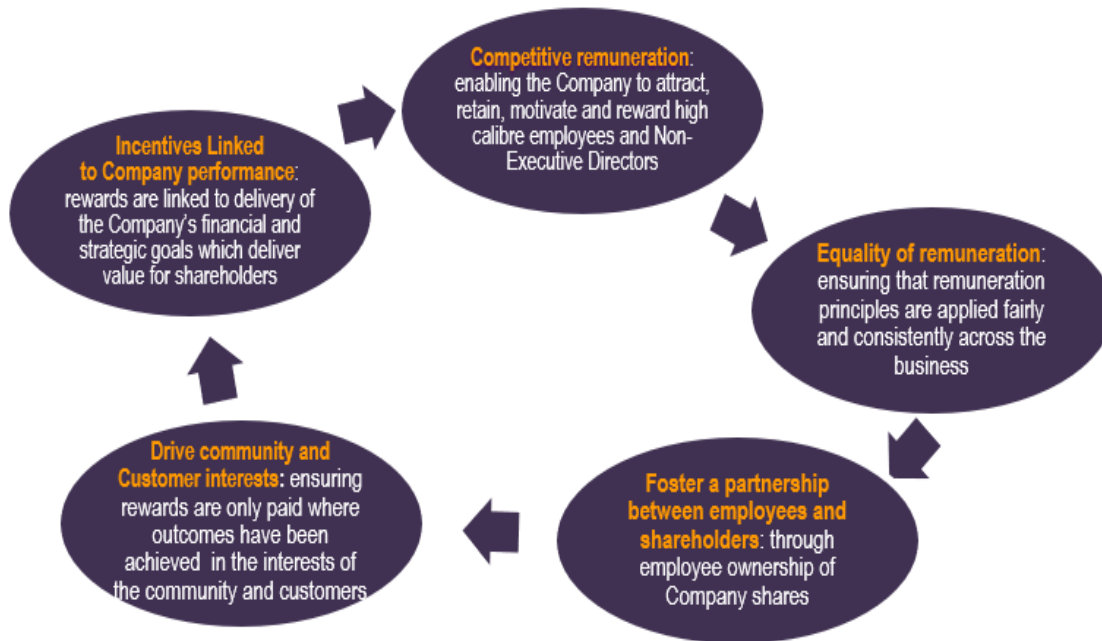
**Competitive remuneration**: enabling the Company to attract, retain, motivate and reward high calibre employees and Non-Executive Directors

**Equality of remuneration**: ensuring that remuneration principles are applied fairly and consistently across the business

**Foster a partnership between employees and shareholders**: through employee ownership of Company shares

**Drive community and Customer interests**: ensuring rewards are only paid where outcomes have been achieved in the interests of the community and customers

**Incentives Linked to Company performance**: rewards are linked to delivery of the Company's financial and strategic goals which deliver value for shareholders